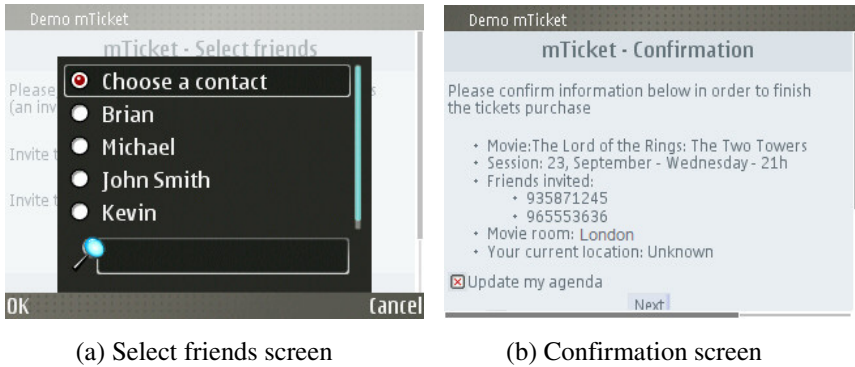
Demo mTicket

mTicket - Select friends

Please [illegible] s (an inv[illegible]

Invite t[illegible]

Invite t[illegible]

Choose a contact
Brian
Michael
John Smith
Kevin

OK

Cancel

(a) Select friends screen

Demo mTicket

mTicket - Confirmation

Please confirm information below in order to finish the tickets purchase

- Movie:The Lord of the Rings: The Two Towers
- Session: 23, September - Wednesday - 21h
- Friends invited:
  - 935871245
  - 965553636
- Movie room: London
- Your current location: Unknown

Update my agenda

Next

(b) Confirmation screen